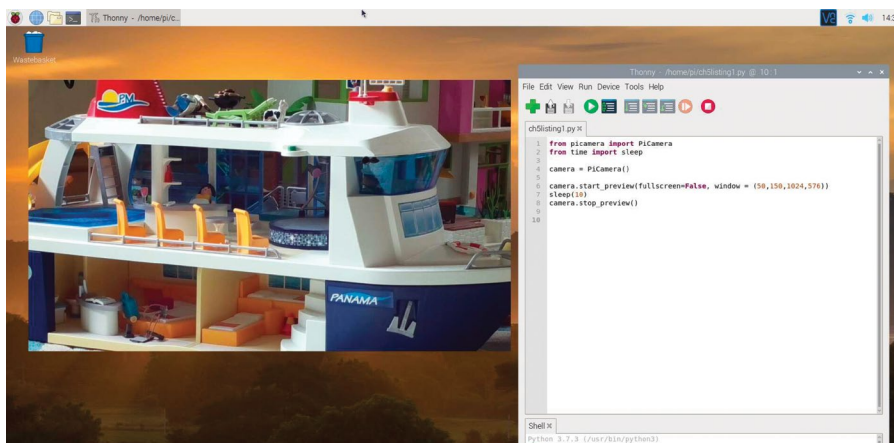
Thonny - /home/pi/c...
14:
Wastebasket
Thonny - /home/pi/ch5listing1.py @ 10 : 1
File Edit View Run Device Tools Help
ch5listing1.py ×
1 from picamera import PiCamera
2 from time import sleep
3
4 camera = PiCamera()
5
6 camera.start_preview(fullscreen=False, window = (50,150,1024,576))
7 sleep(10)
8 camera.stop_preview()
9
10
Shell ×
Python 3.7.3 (/usr/bin/python3)
PANAMA